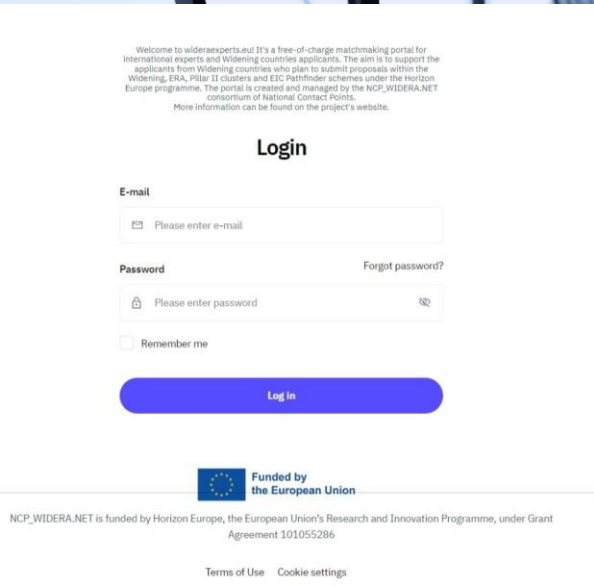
Welcome to wideraexperts.eu! It's a free-of-charge matchmaking portal for international experts and Widening countries applicants. The aim is to support the applicants from Widening countries who plan to submit proposals within the Widening, ERA, Pillar II clusters and EIC Pathfinder schemes under the Horizon Europe programme. The portal is created and managed by the NCP_WIDERA.NET consortium of National Contact Points.
More information can be found on the project's website.

Login

E-mail

Please enter e-mail

Password

Forgot password?

Please enter password

Remember me

Log in

Funded by the European Union

NCP_WIDERA.NET is funded by Horizon Europe, the European Union's Research and Innovation Programme, under Grant Agreement 101055286

Terms of Use Cookie settings